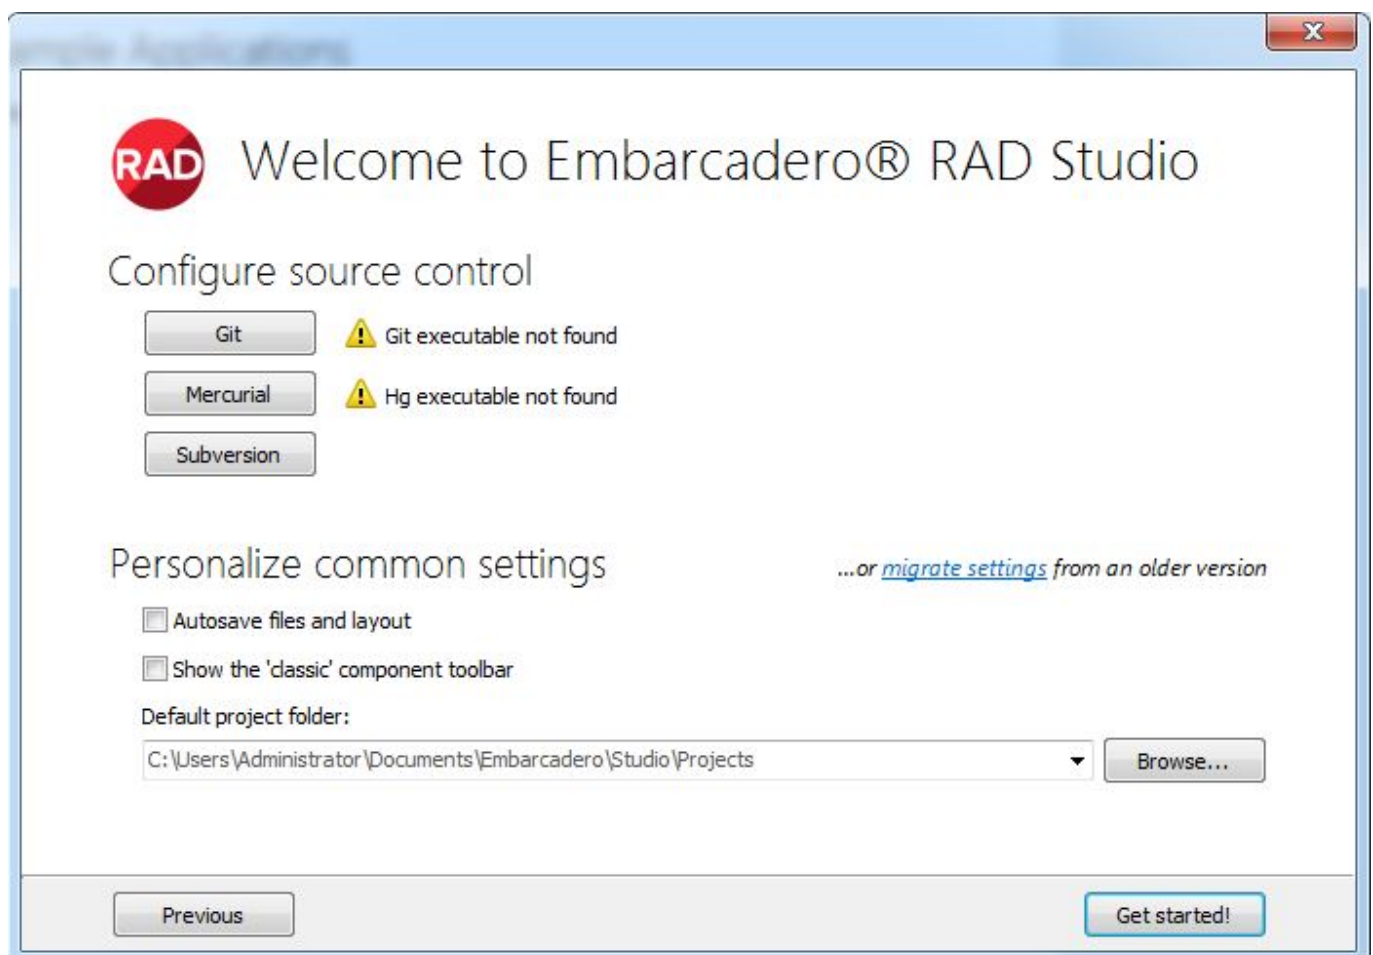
RAD Welcome to Embarcadero® RAD Studio

Configure source control

Git
Git executable not found

Mercurial
Hg executable not found

Subversion

Personalize common settings

...or migrate settings from an older version

Autosave files and layout

Show the 'classic' component toolbar

Default project folder:

C:\Users\Administrator\Documents\Embarcadero\Studio\Projects

Browse...

Previous

Get started!